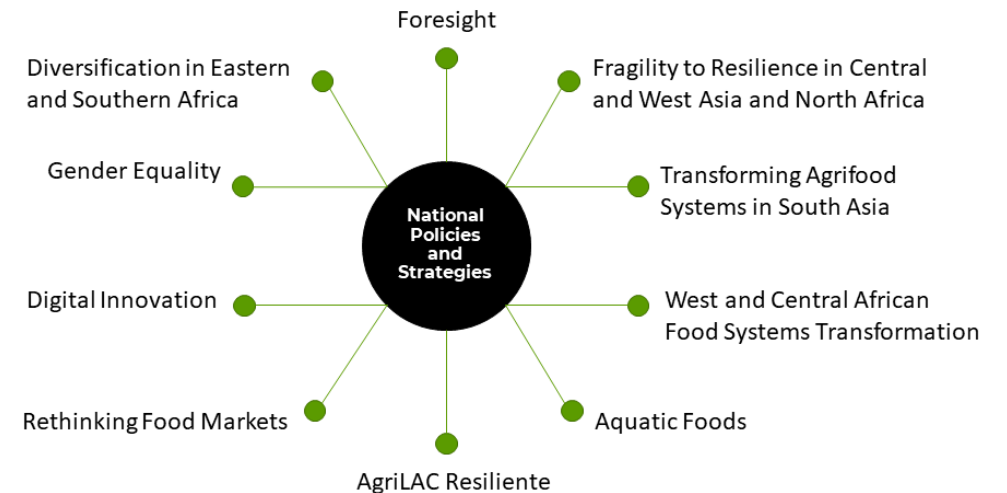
National Policies and Strategies

Foresight

Fragility to Resilience in Central and West Asia and North Africa

Transforming Agrifood Systems in South Asia

West and Central African Food Systems Transformation

Aquatic Foods

AgriLAC Resiliente

Rethinking Food Markets

Digital Innovation

Gender Equality

Diversification in Eastern and Southern Africa